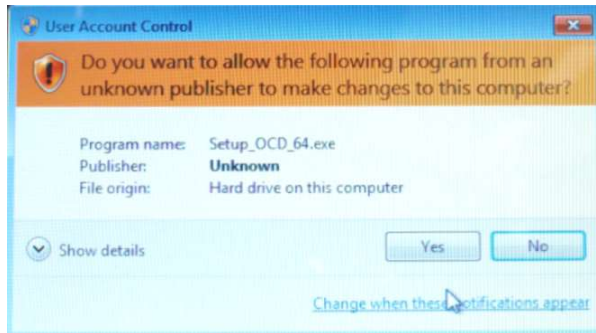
User Account Control

Do you want to allow the following program from an unknown publisher to make changes to this computer?

| | |
|---|---|
| Program name: | Setup_OCD_64.exe |
| Publisher: | Unknown |
| File origin: | Hard drive on this computer |

Show details

Yes

No

Change when these notifications appear